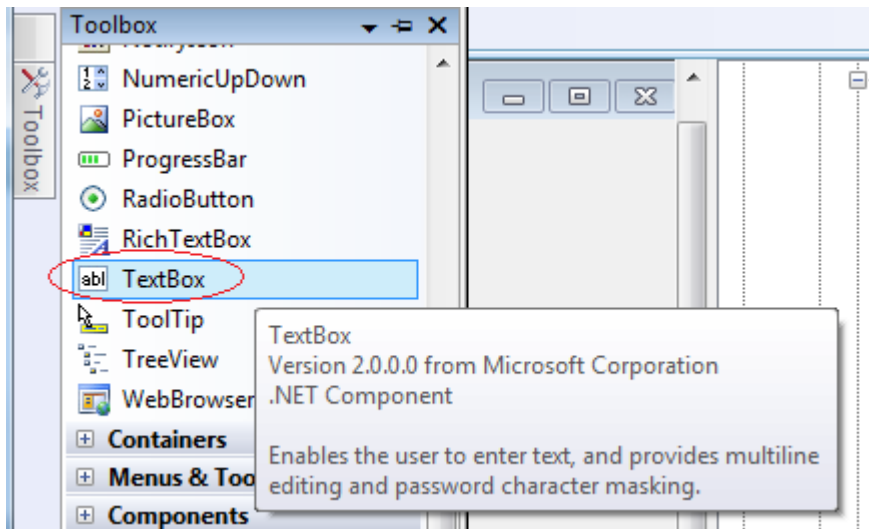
Toolbox

Toolbox

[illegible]

NumericUpDown

PictureBox

ProgressBar

RadioButton

RichTextBox

abl TextBox

ToolTip

TreeView

WebBrowser

Containers

Menus & Too

Components

TextBox
Version 2.0.0.0 from Microsoft Corporation
.NET Component

Enables the user to enter text, and provides multiline editing and password character masking.